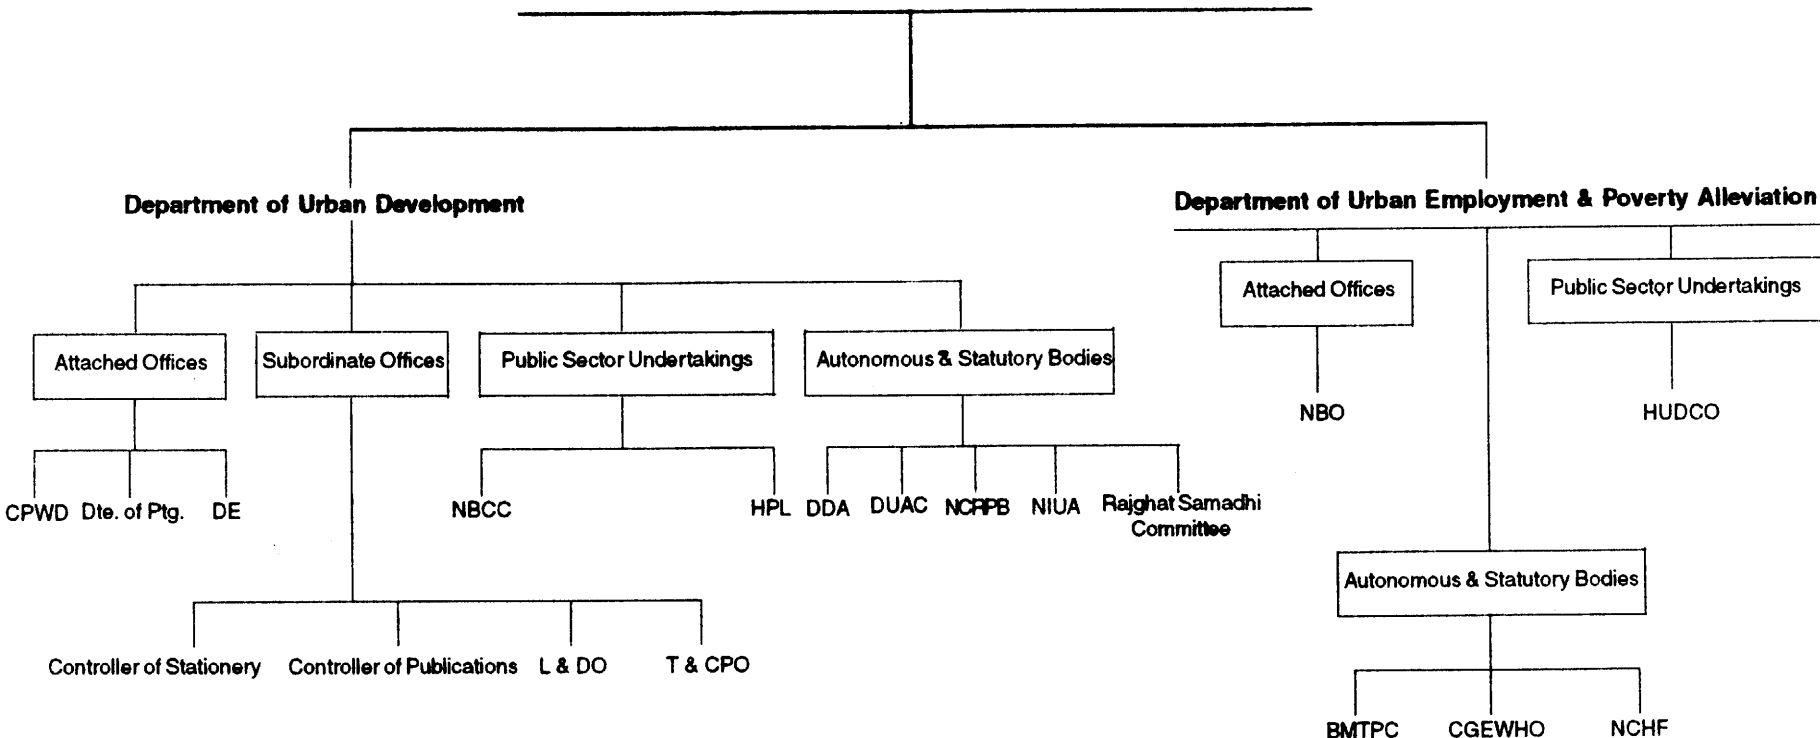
Department of Urban Development

Attached Offices

Subordinate Offices

Public Sector Undertakings

Autonomous & Statutory Bodies

CPWD Dte. of Ptg. DE

NBCC HPL

DDA DUAC NCRPB NIUA Rajghat Samadhi Committee

Controller of Stationery Controller of Publications L & DO T & CPO

Department of Urban Employment & Poverty Alleviation

Attached Offices

Public Sector Undertakings

NBO

HUDCO

Autonomous & Statutory Bodies

BMTPC CGEWHO NCHF